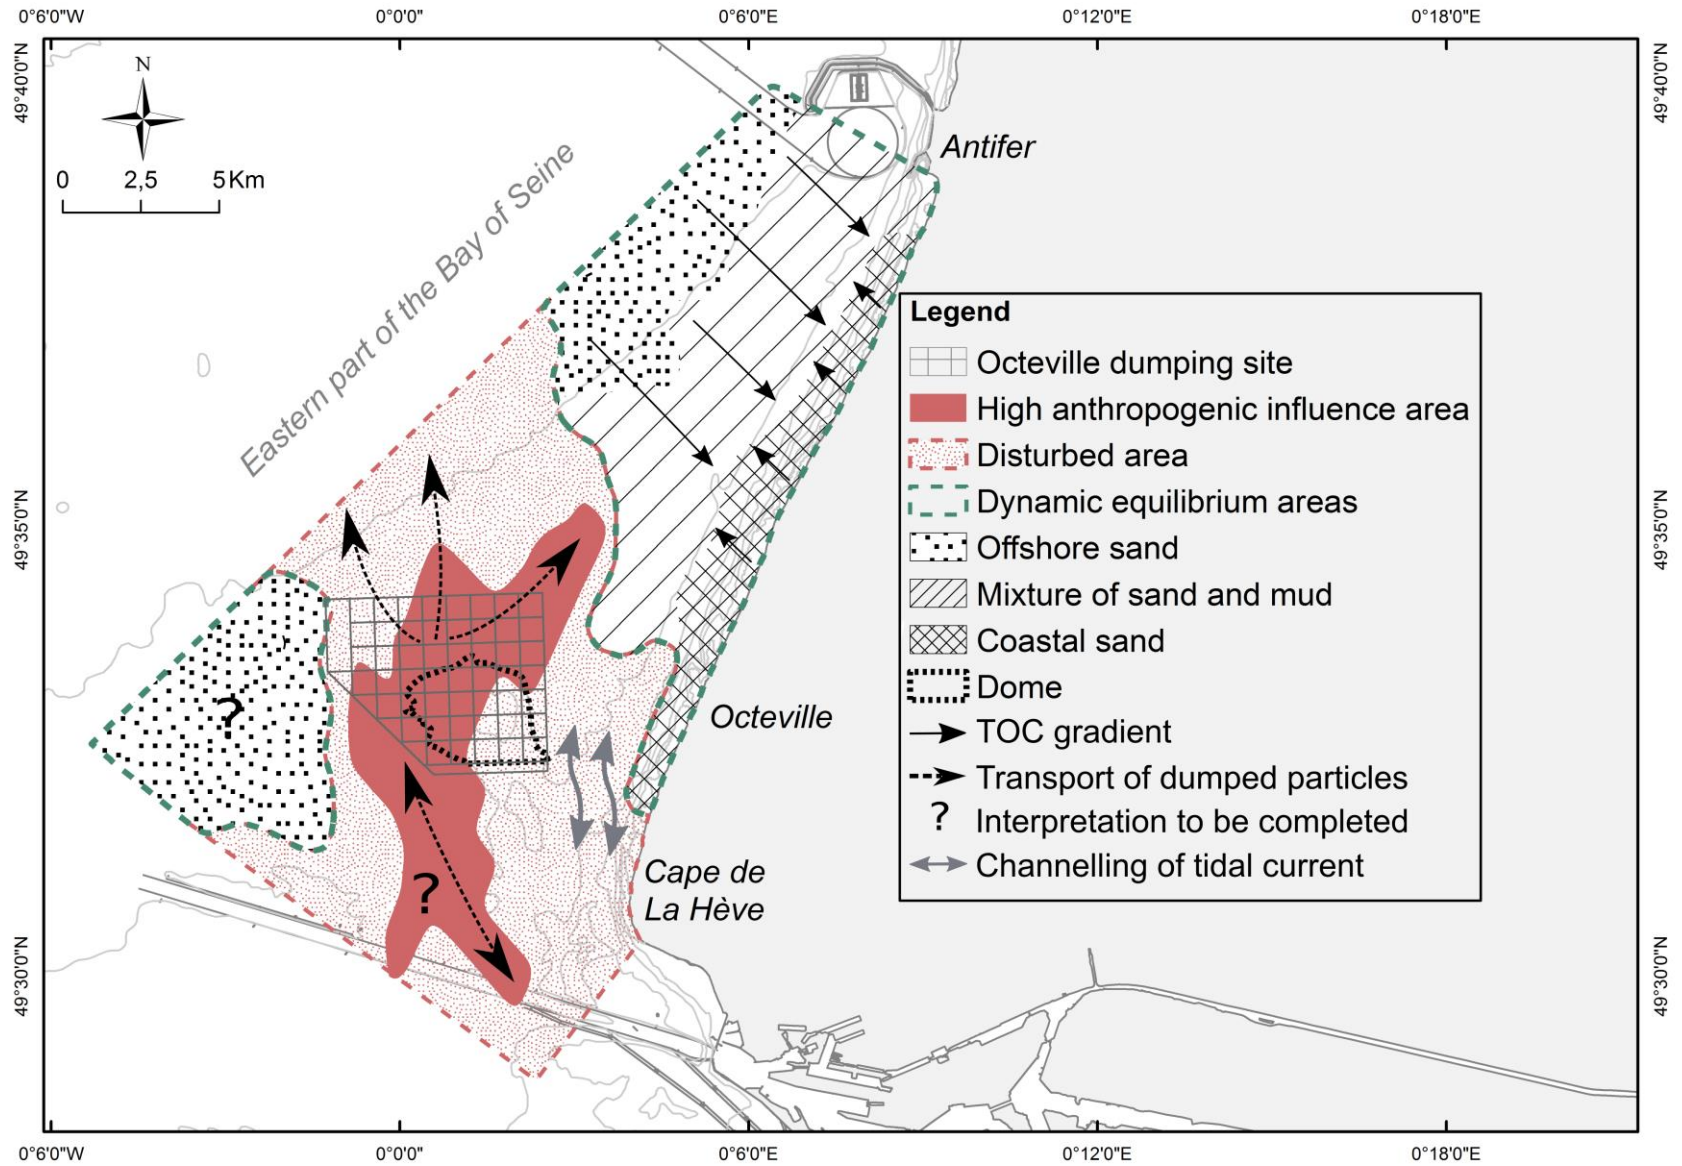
0°6'0"W 0°0'0" 0°6'0"E 0°12'0"E 0°18'0"E

49°40'0"N

49°35'0"N

49°30'0"N

N

0 2,5 5 Km

Eastern part of the Bay of Seine

Antifer

Octeville

Cape de La Hève

?

?

Legend
Octeville dumping site
High anthropogenic influence area
Disturbed area
Dynamic equilibrium areas
Offshore sand
Mixture of sand and mud
Coastal sand
Dome
TOC gradient
Transport of dumped particles
? Interpretation to be completed
Channelling of tidal current

0°6'0"W 0°0'0" 0°6'0"E 0°12'0"E 0°18'0"E

49°40'0"N

49°35'0"N

49°30'0"N